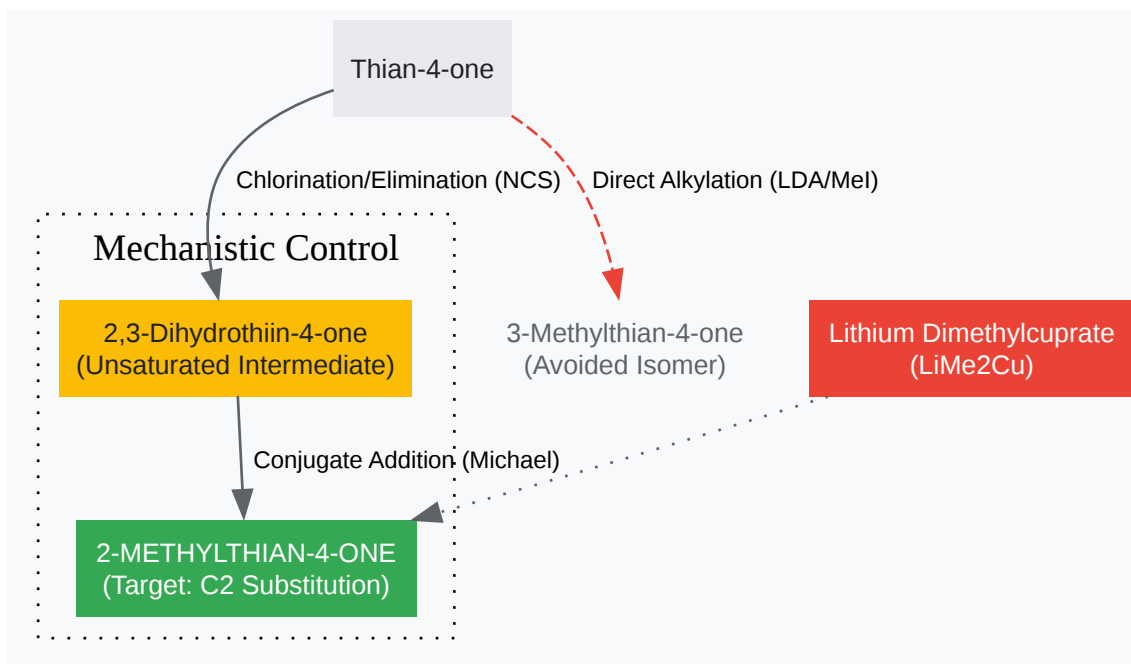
Thian-4-one

Chlorination/Elimination (NCS)

Direct Alkylation (LDA/MeI)

Mechanistic Control

2,3-Dihydrothiin-4-one
(Unsaturated Intermediate)

3-Methylthian-4-one
(Avoided Isomer)

Lithium Dimethylcuprate
(LiMe2Cu)

Conjugate Addition (Michael)

2-METHYLTHIAN-4-ONE
(Target: C2 Substitution)